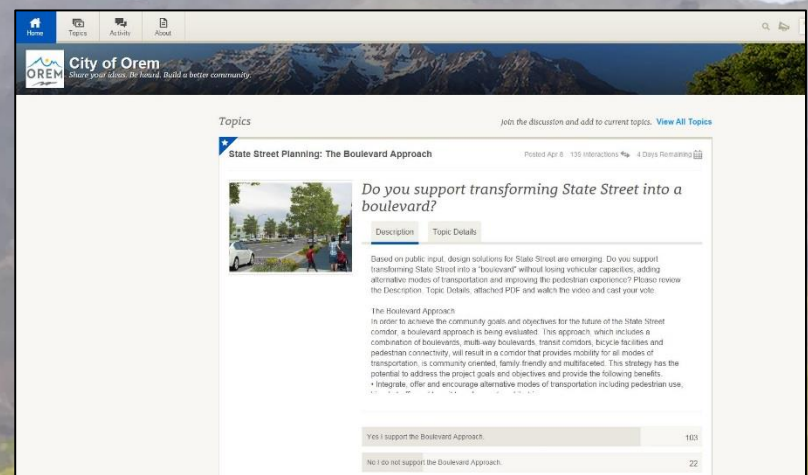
Home Topics Activity About

OREM City of Orem
Share your ideas. Be heard. Build a better community.

Topics

Join the discussion and add to current topics. View All Topics

State Street Planning: The Boulevard Approach

Posted Apr 8 135 Interactions 4 Days Remaining

Do you support transforming State Street into a boulevard?

Description Topic Details

Based on public input, design solutions for State Street are emerging. Do you support transforming State Street into a "boulevard" without losing vehicular capacities, adding alternative modes of transportation and improving the pedestrian experience? Please review the Description, Topic Details, attached PDF and watch the video and cast your vote.

The Boulevard Approach
In order to achieve the community goals and objectives for the future of the State Street corridor, a boulevard approach is being evaluated. This approach, which includes a combination of boulevards, multi-way boulevards, transit corridors, bicycle facilities and pedestrian connectivity, will result in a corridor that provides mobility for all modes of transportation, is community oriented, family friendly and multifaceted. This strategy has the potential to address the project goals and objectives and provide the following benefits.
• Integrate, offer and encourage alternative modes of transportation including pedestrian use, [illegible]

Yes I support the Boulevard Approach. 103

No I do not support the Boulevard Approach. 22